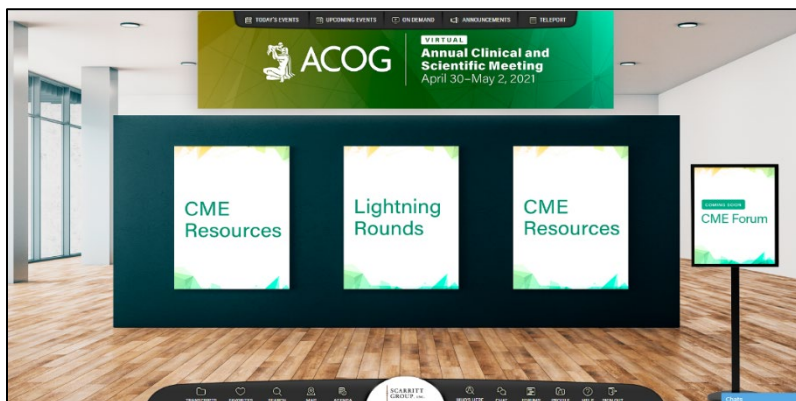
TODAY'S EVENTS UPCOMING EVENTS ON DEMAND ANNOUNCEMENTS TELEPORT

ACOG

VIRTUAL
Annual Clinical and Scientific Meeting
April 30–May 2, 2021

CME Resources

Lightning Rounds

CME Resources

COMING SOON
CME Forum

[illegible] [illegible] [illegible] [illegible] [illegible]

SCARRITT GROUP INC.

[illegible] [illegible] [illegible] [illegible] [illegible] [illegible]

Chats